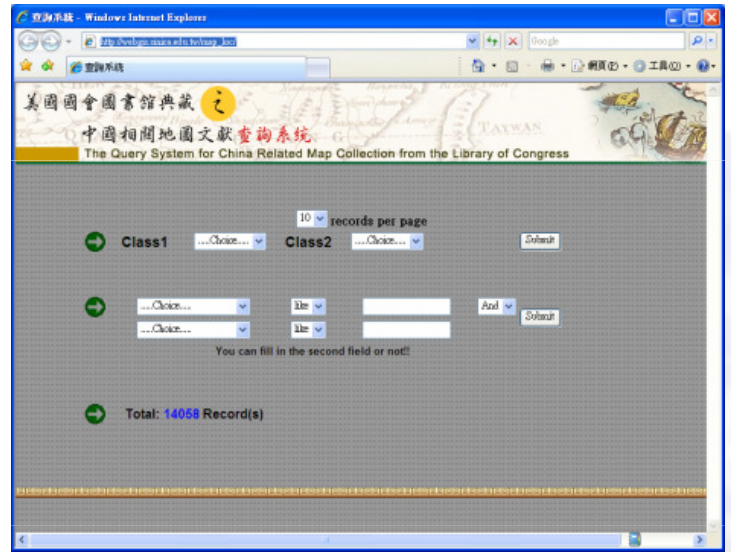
查詢系統 - Windows Internet Explorer

http://webgis.sinica.edu.tw/map_loc/

Google

查詢系統

網頁(P) 工具(O)

美國國會圖書館典藏 之

中國相關地圖文獻查詢系統

TAIWAN

The Query System for China Related Map Collection from the Library of Congress

10 records per page

Class1 ....Choice.... Class2 ....Choice.... Submit

....Choice.... like And Submit

....Choice.... like

You can fill in the second field or not!!

Total: 14058 Record(s)